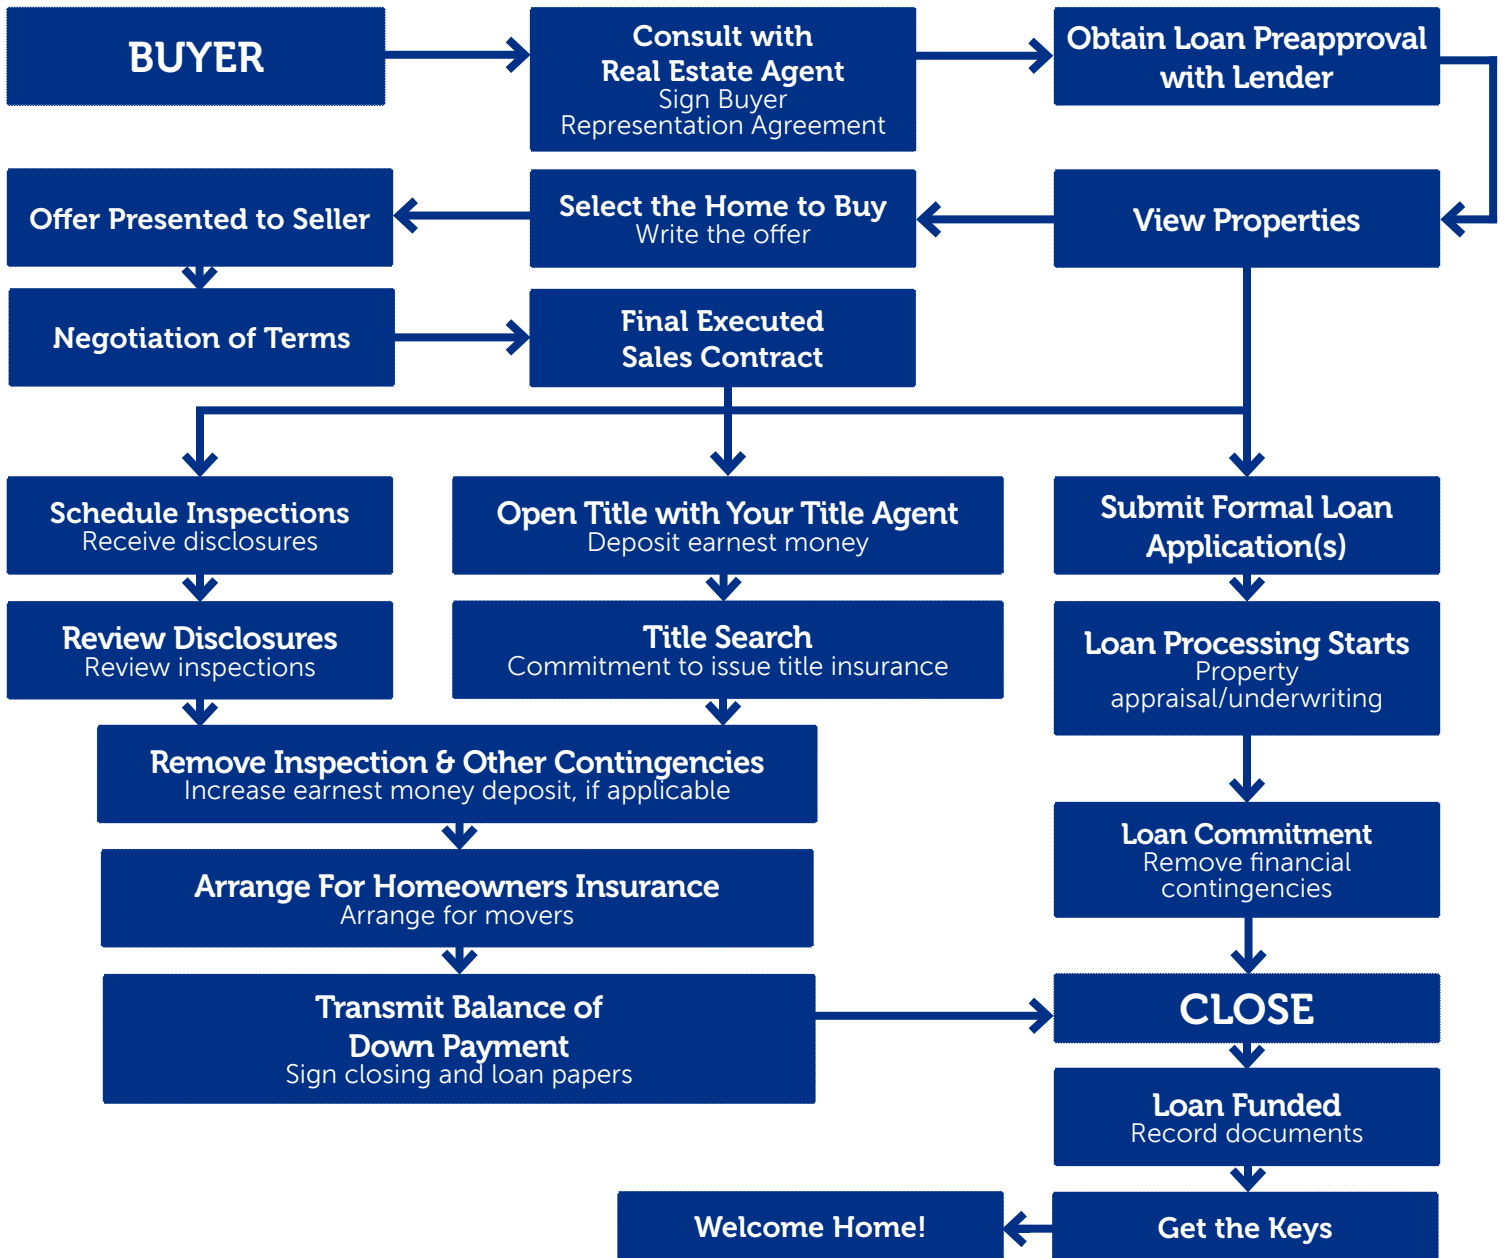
BUYER

Consult with Real Estate Agent
Sign Buyer Representation Agreement

Obtain Loan Preapproval with Lender

View Properties

Select the Home to Buy
Write the offer

Offer Presented to Seller

Negotiation of Terms

Final Executed Sales Contract

Schedule Inspections
Receive disclosures

Open Title with Your Title Agent
Deposit earnest money

Submit Formal Loan Application(s)

Review Disclosures
Review inspections

Title Search
Commitment to issue title insurance

Loan Processing Starts
Property appraisal/underwriting

Remove Inspection & Other Contingencies
Increase earnest money deposit, if applicable

Loan Commitment
Remove financial contingencies

Arrange For Homeowners Insurance
Arrange for movers

Transmit Balance of Down Payment
Sign closing and loan papers

CLOSE

Loan Funded
Record documents

Get the Keys

Welcome Home!